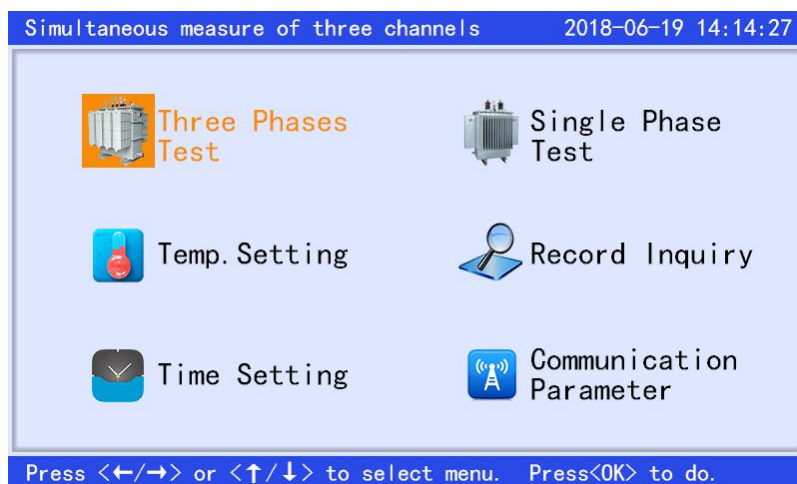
Simultaneous measure of three channels 2018-06-19 14:14:27

Three Phases Test

Single Phase Test

Temp. Setting

Record Inquiry

Time Setting

Communication Parameter

Press <←/→> or <↑/↓> to select menu. Press<OK> to do.